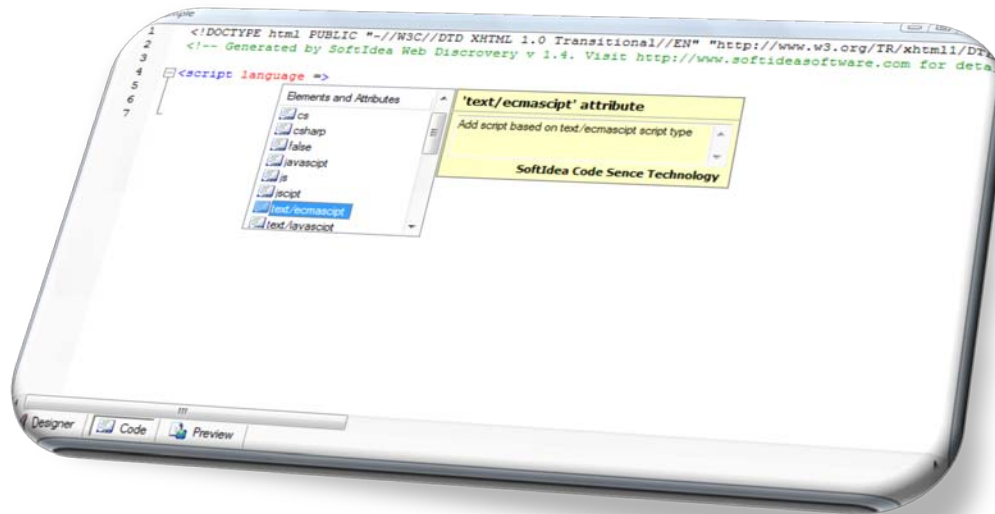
mple

1 <!DOCTYPE html PUBLIC "-//W3C//DTD XHTML 1.0 Transitional//EN" "http://www.w3.org/TR/xhtml1/DTD
2 <!-- Generated by SoftIdea Web Discovery v 1.4. Visit http://www.softideasoftware.com for deta
3
4 <script language =>
5
6
7

Elements and Attributes
cs
csharp
false
javascipt
js
jscipt
text/ecmascipt
text/javascipt

'text/ecmascipt' attribute
Add script based on text/ecmascipt script type
SoftIdea Code Sence Technology

Designer
Code
Preview